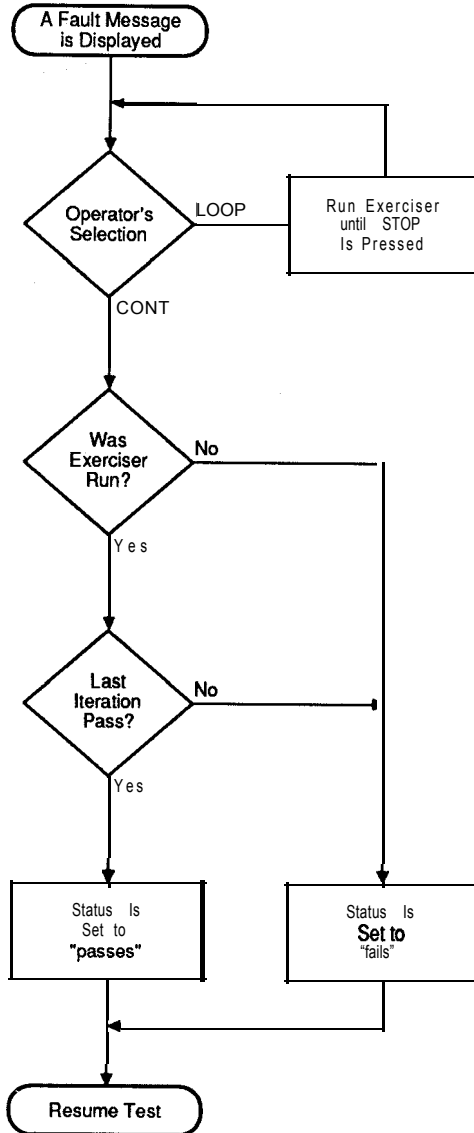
A Fault Message is Displayed

Operator's Selection

LOOP

Run Exerciser until STOP Is Pressed

CONT

Was Exerciser Run?

No

Yes

Last Iteration Pass?

No

Yes

Status Is Set to "passes"

Status Is Set to "fails"

Resume Test